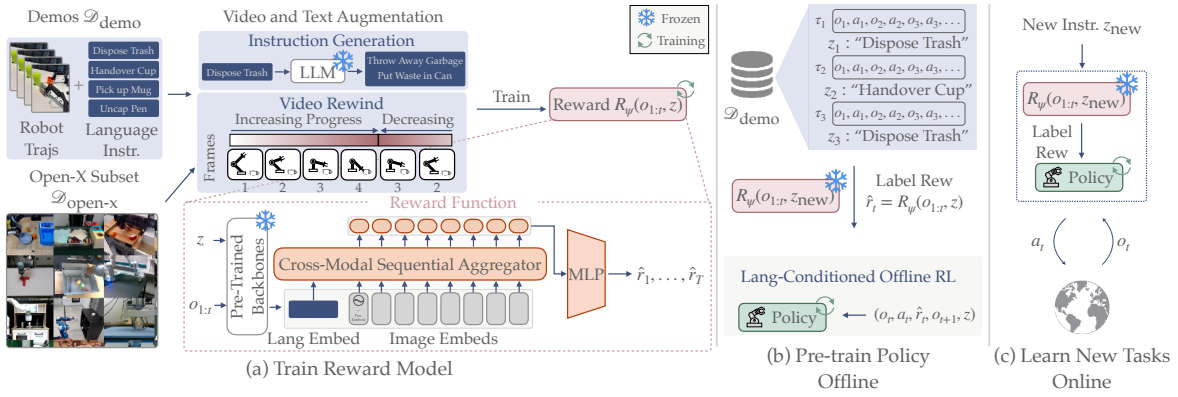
Demos $\mathcal{D}_{\text{demo}}$

Dispose Trash
Handover Cup
Pick up Mug
Uncap Pen

Robot Trajs

Language Instr.

Open-X Subset $\mathcal{D}_{\text{open-x}}$

Video and Text Augmentation

Instruction Generation

Dispose Trash

LLM

Throw Away Garbage
Put Waste in Can

Video Rewind

Increasing Progress

Decreasing

Frames

1 2 3 4 3 2

Train

Reward $R_\psi(o_{1:t}, z)$

Frozen
Training

Reward Function

$z$

$o_{1:t}$

Pre-Trained Backbones

Cross-Modal Sequential Aggregator

MLP

$\hat{r}_1, \ldots, \hat{r}_T$

Lang Embed

Image Embeds

(a) Train Reward Model

$\mathcal{D}_{\text{demo}}$

$\tau_1$ $(o_1, a_1, o_2, a_2, o_3, a_3, \ldots$
$z_1$ : "Dispose Trash"
$\tau_2$ $(o_1, a_1, o_2, a_2, o_3, a_3, \ldots$
$z_2$ : "Handover Cup"
$\tau_3$ $(o_1, a_1, o_2, a_2, o_3, a_3, \ldots$
$z_3$ : "Dispose Trash"

$R_\psi(o_{1:t}, z_{\text{new}})$

Label Rew
$\hat{r}_t = R_\psi(o_{1:t}, z)$

Lang-Conditioned Offline RL

Policy

$(o_t, a_t, \hat{r}_t, o_{t+1}, z)$

(b) Pre-train Policy Offline

New Instr. $z_{\text{new}}$

$R_\psi(o_{1:t}, z_{\text{new}})$

Label Rew

Policy

$a_t$

$o_t$

(c) Learn New Tasks Online